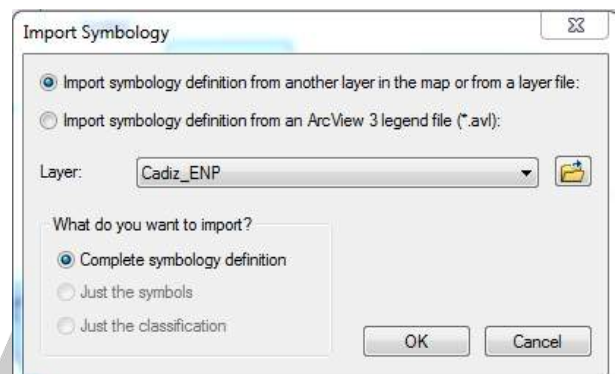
Import Symbology

Import symbology definition from another layer in the map or from a layer file:

Import symbology definition from an ArcView 3 legend file (*.avl):

Layer: Cadiz_ENP

What do you want to import?

Complete symbology definition

Just the symbols

Just the classification

OK

Cancel